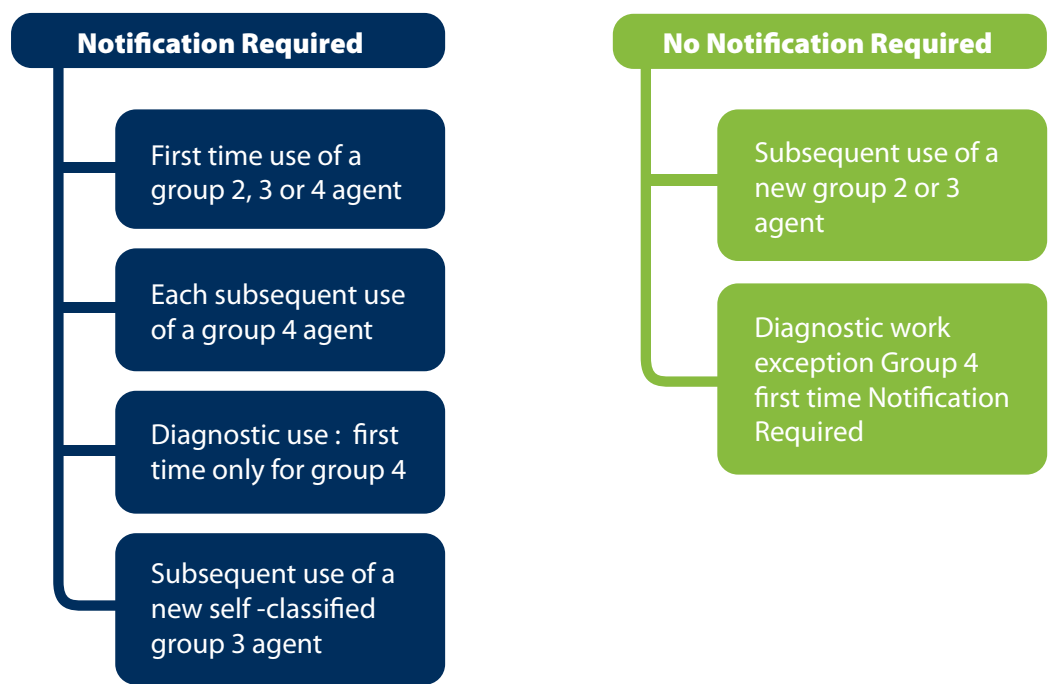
Notification Required

First time use of a group 2, 3 or 4 agent

Each subsequent use of a group 4 agent

Diagnostic use : first time only for group 4

Subsequent use of a new self -classified group 3 agent

No Notification Required

Subsequent use of a new group 2 or 3 agent

Diagnostic work exception Group 4 first time Notification Required